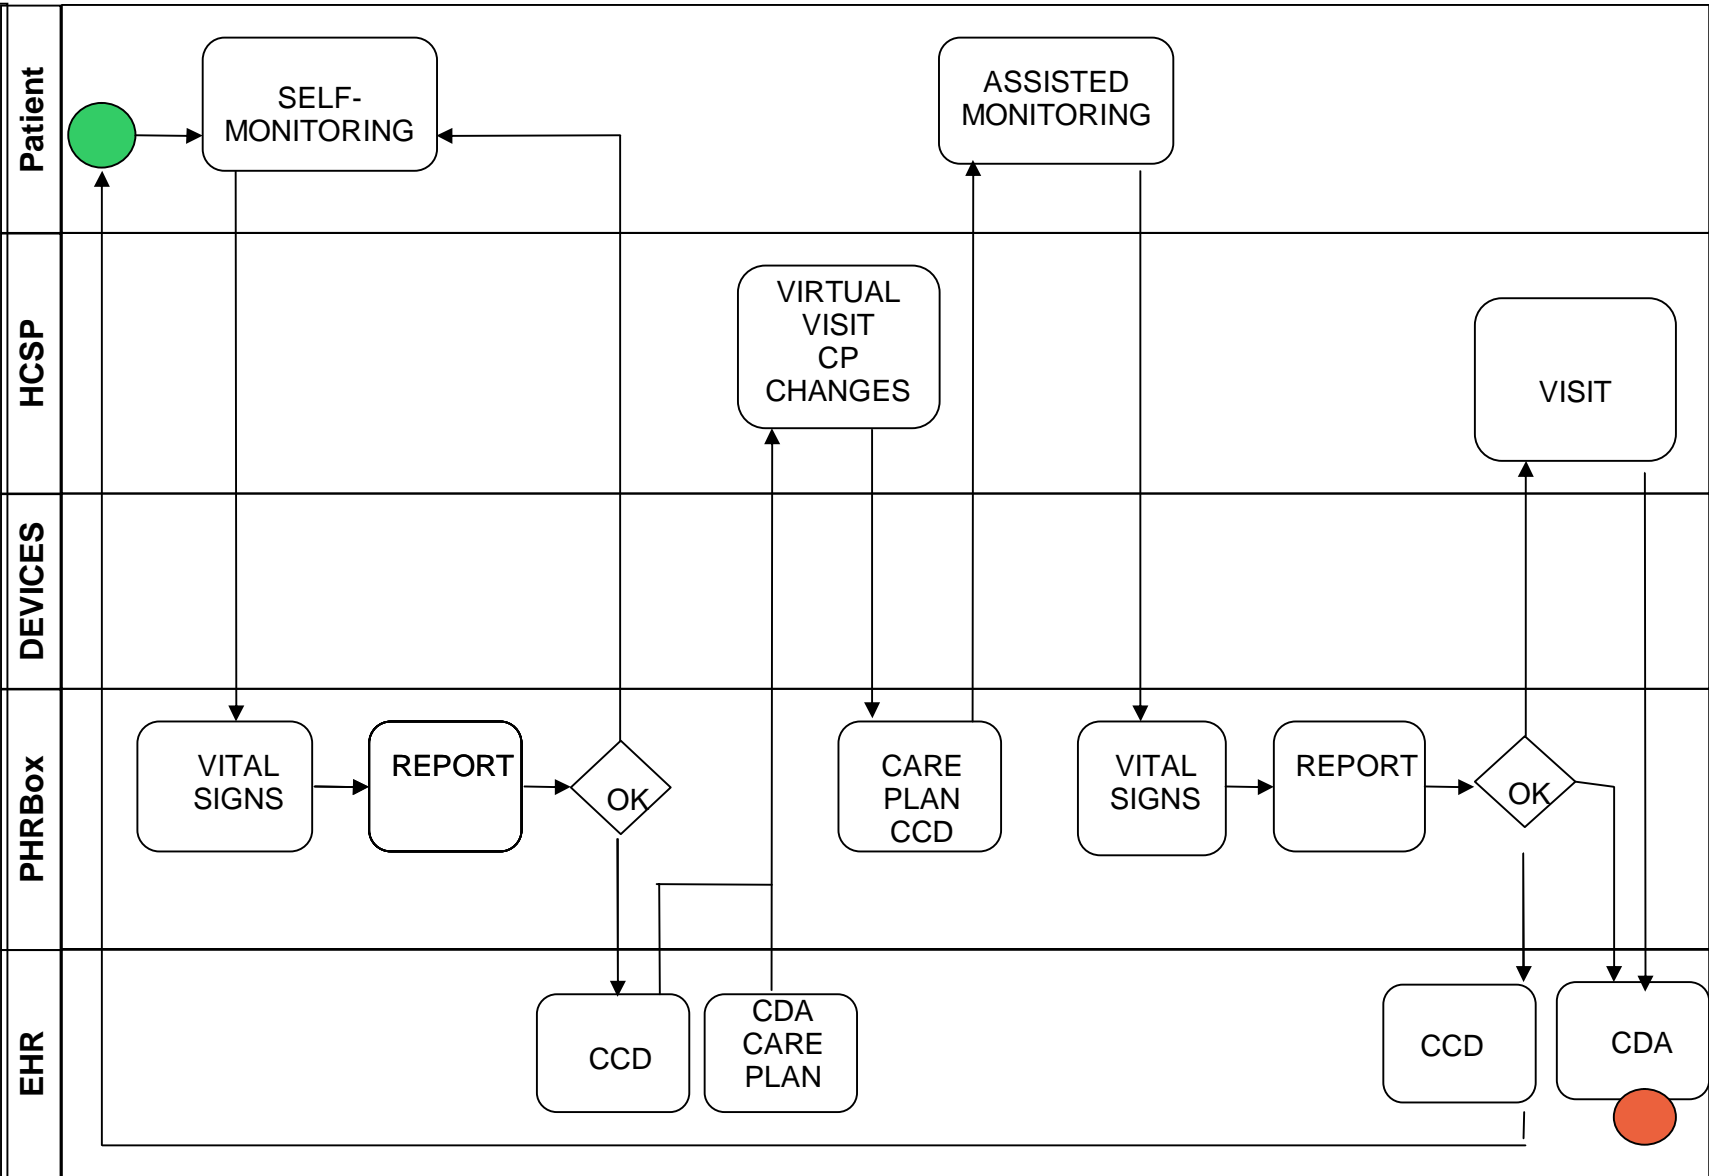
Patient

SELF-MONITORING

ASSISTED MONITORING

HCSP

VIRTUAL VISIT CP CHANGES

VISIT

DEVICES

PHRBox

VITAL SIGNS

REPORT

OK

CARE PLAN CCD

VITAL SIGNS

REPORT

OK

EHR

CCD

CDA CARE PLAN

CCD

CDA